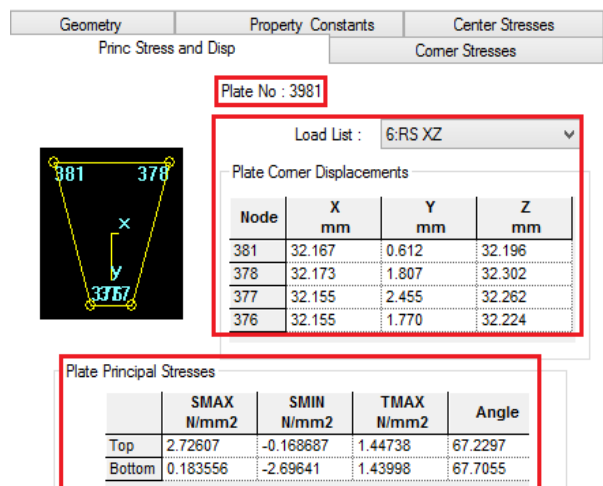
Geometry | Property Constants | Center Stresses
Princ Stress and Disp | Corner Stresses

Plate No : 3981

Load List : 6:RS XZ

381 378
x
y
376 377

Plate Corner Displacements

| Node | X mm | Y mm | Z mm |
|---|---|---|---|
| 381 | 32.167 | 0.612 | 32.196 |
| 378 | 32.173 | 1.807 | 32.302 |
| 377 | 32.155 | 2.455 | 32.262 |
| 376 | 32.155 | 1.770 | 32.224 |

Plate Principal Stresses

| | SMAX N/mm2 | SMIN N/mm2 | TMAX N/mm2 | Angle |
|---|---|---|---|---|
| Top | 2.72607 | -0.168687 | 1.44738 | 67.2297 |
| Bottom | 0.183556 | -2.69641 | 1.43998 | 67.7055 |